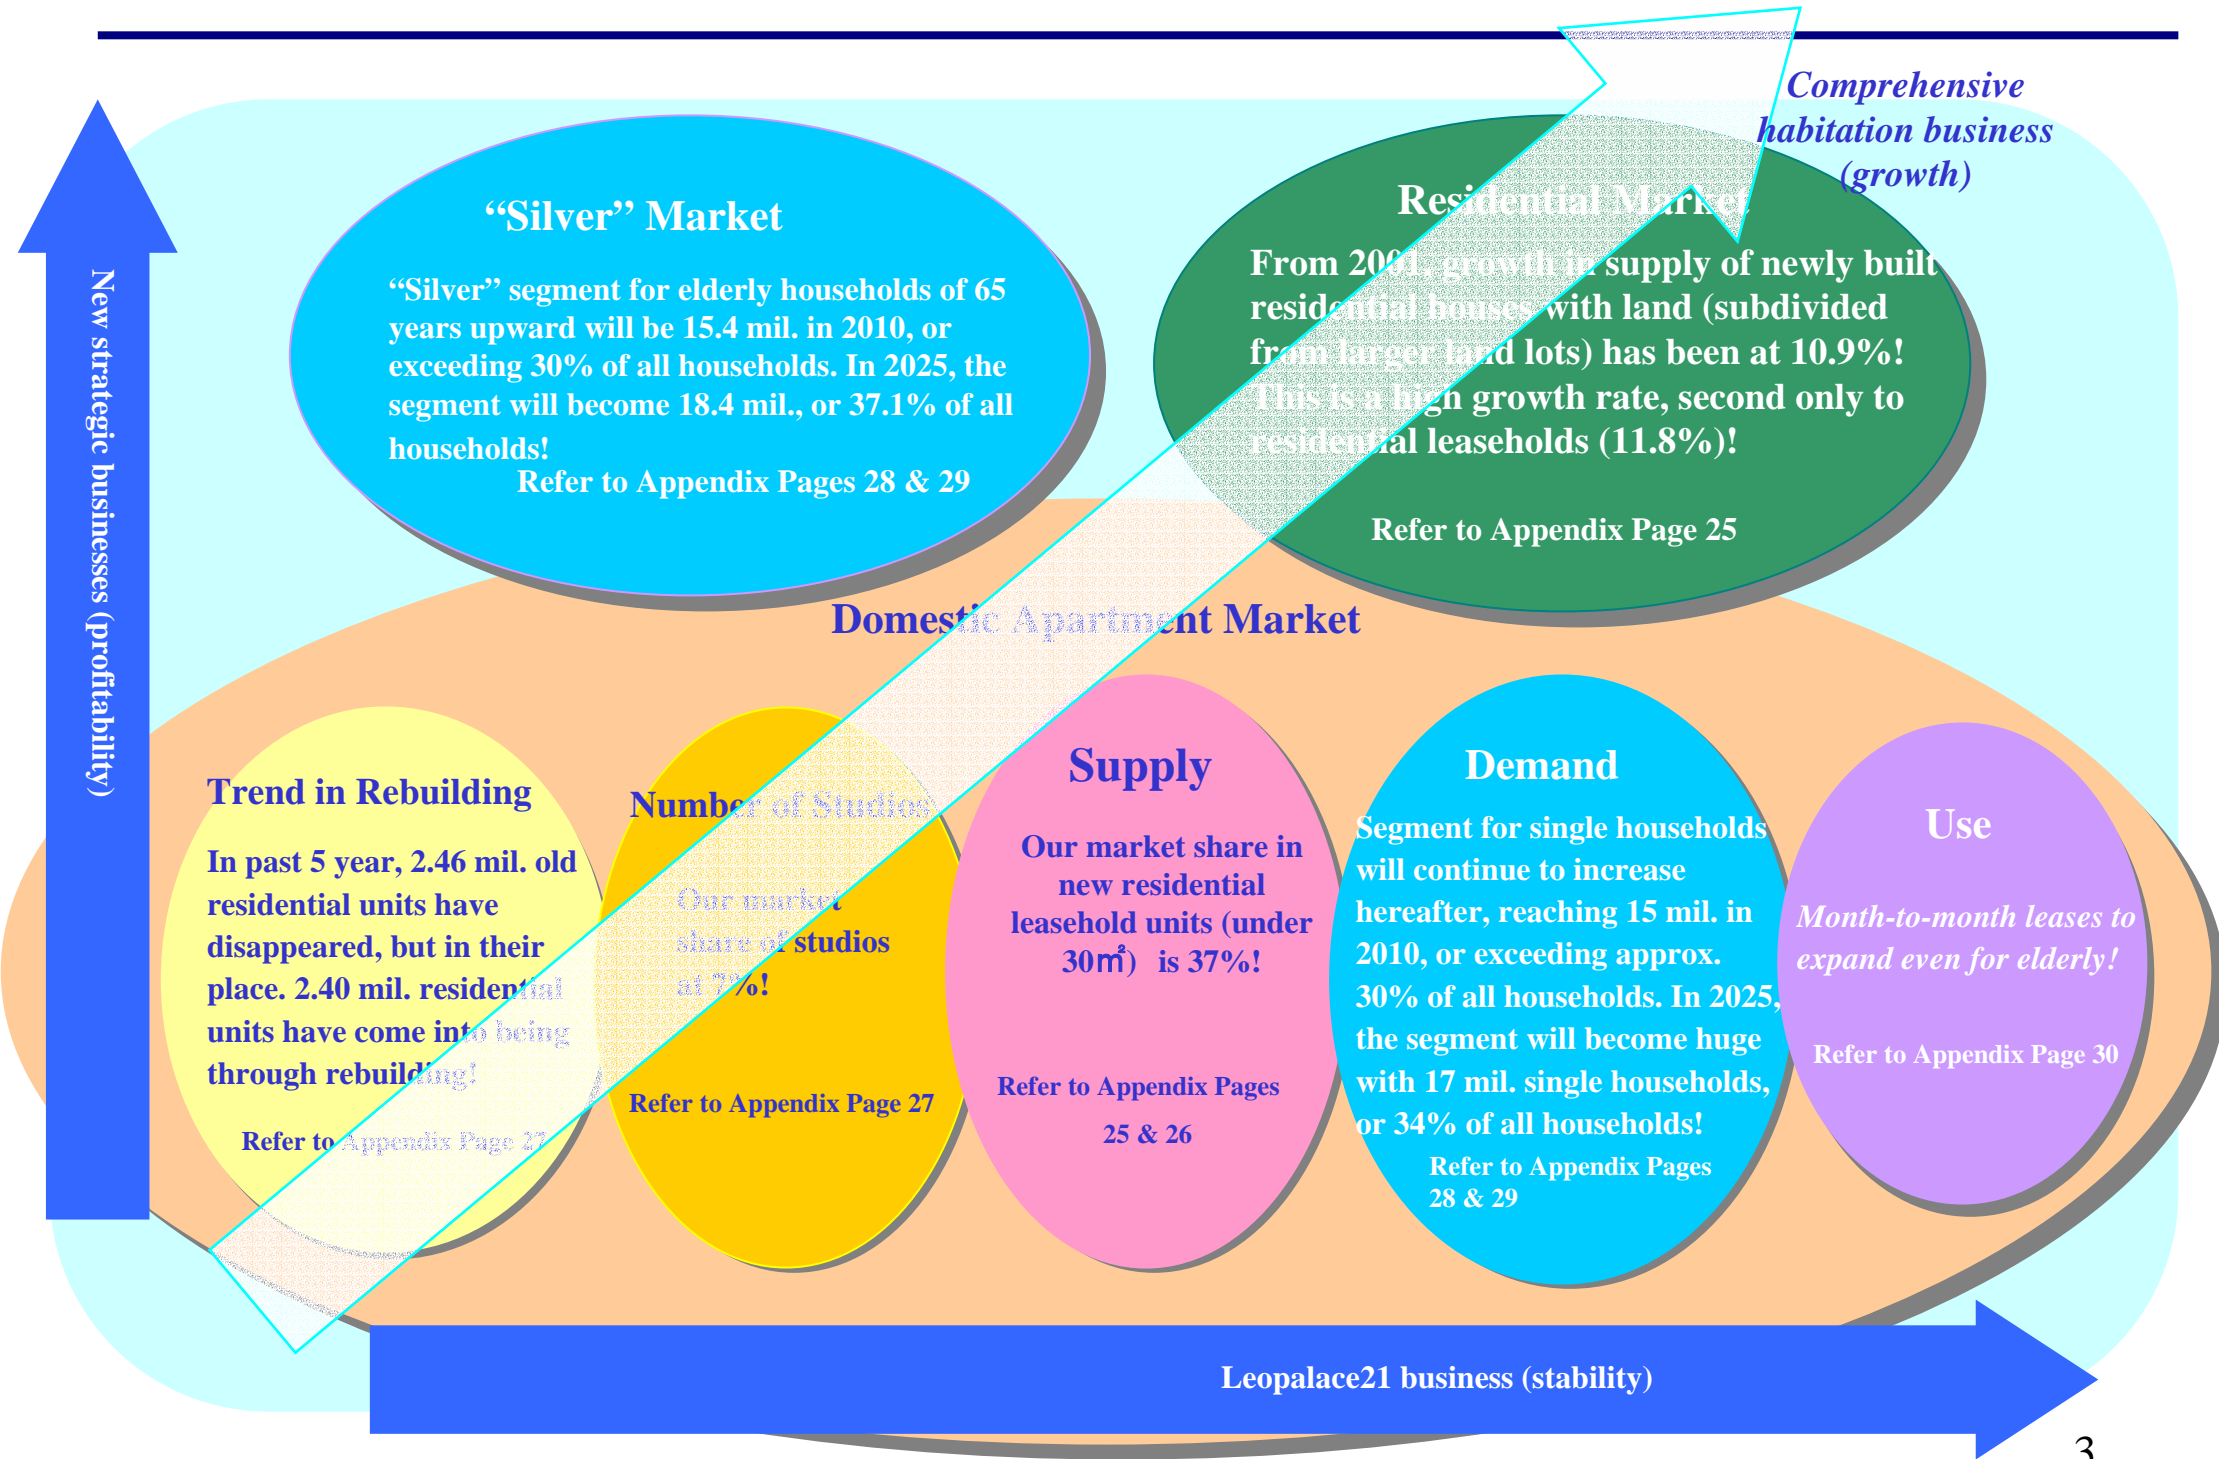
Comprehensive habitation business (growth)

New strategic businesses (profitability)

"Silver" Market

"Silver" segment for elderly households of 65 years upward will be 15.4 mil. in 2010, or exceeding 30% of all households. In 2025, the segment will become 18.4 mil., or 37.1% of all households!

Refer to Appendix Pages 28 & 29

Residential Market

From 2001, growth in supply of newly built residential houses with land (subdivided from larger land lots) has been at 10.9%! This is a high growth rate, second only to residential leaseholds (11.8%)!

Refer to Appendix Page 25

Domestic Apartment Market

Trend in Rebuilding

In past 5 year, 2.46 mil. old residential units have disappeared, but in their place. 2.40 mil. residential units have come into being through rebuilding!

Refer to Appendix Page 27

Number of Studios

Our market share of studios at 7%!

Refer to Appendix Page 27

Supply

Our market share in new residential leasehold units (under 30㎡) is 37%!

Refer to Appendix Pages 25 & 26

Demand

Segment for single households will continue to increase hereafter, reaching 15 mil. in 2010, or exceeding approx. 30% of all households. In 2025, the segment will become huge with 17 mil. single households, or 34% of all households!

Refer to Appendix Pages 28 & 29

Use

Month-to-month leases to expand even for elderly!

Refer to Appendix Page 30

Leopalace21 business (stability)

3